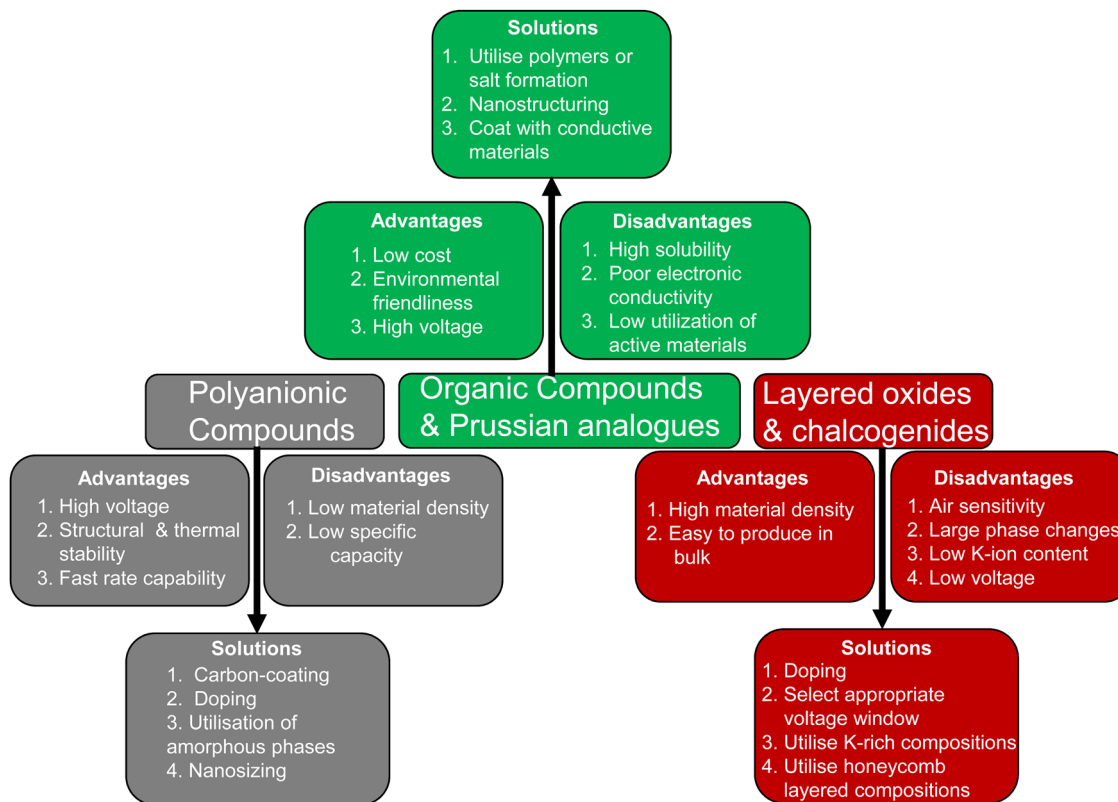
Solutions
1. Utilise polymers or salt formation
2. Nanostructuring
3. Coat with conductive materials

Advantages
1. Low cost
2. Environmental friendliness
3. High voltage

Disadvantages
1. High solubility
2. Poor electronic conductivity
3. Low utilization of active materials

Polyanionic Compounds

Organic Compounds & Prussian analogues

Layered oxides & chalcogenides

Advantages
1. High voltage
2. Structural & thermal stability
3. Fast rate capability

Disadvantages
1. Low material density
2. Low specific capacity

Advantages
1. High material density
2. Easy to produce in bulk

Disadvantages
1. Air sensitivity
2. Large phase changes
3. Low K-ion content
4. Low voltage

Solutions
1. Carbon-coating
2. Doping
3. Utilisation of amorphous phases
4. Nanosizing

Solutions
1. Doping
2. Select appropriate voltage window
3. Utilise K-rich compositions
4. Utilise honeycomb layered compositions